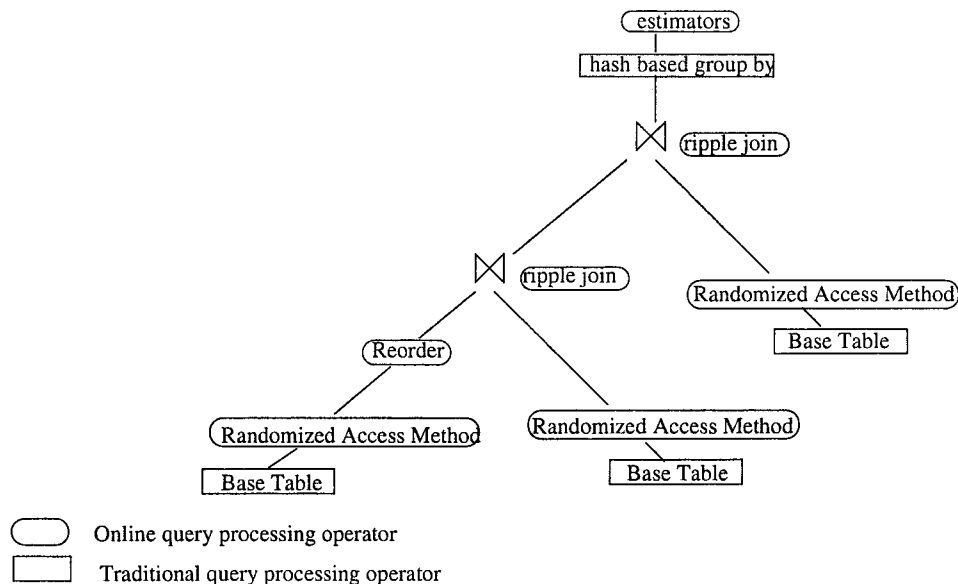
estimators

hash based group by

$\bowtie$ ripple join

$\bowtie$ ripple join

Randomized Access Method

Base Table

Reorder

Randomized Access Method

Base Table

Randomized Access Method

Base Table

Online query processing operator

Traditional query processing operator